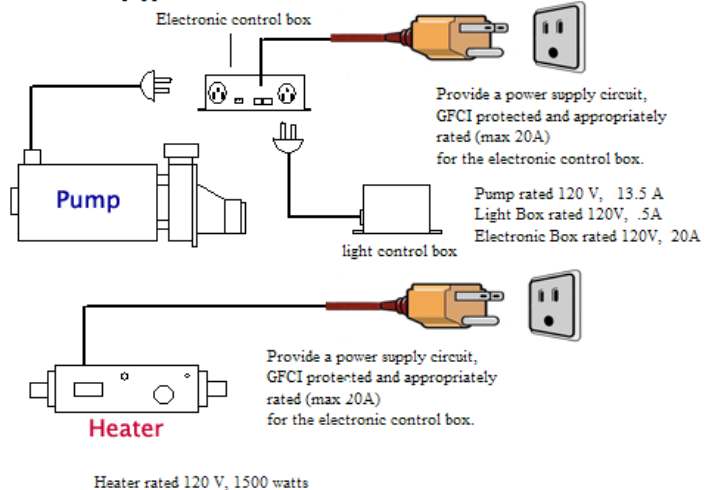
Electronic control box

Provide a power supply circuit, GFCI protected and appropriately rated (max 20A) for the electronic control box.

Pump

Pump rated 120 V, 13.5 A
Light Box rated 120V, .5A
Electronic Box rated 120V, 20A

light control box

Provide a power supply circuit, GFCI protected and appropriately rated (max 20A) for the electronic control box.

Heater

Heater rated 120 V, 1500 watts